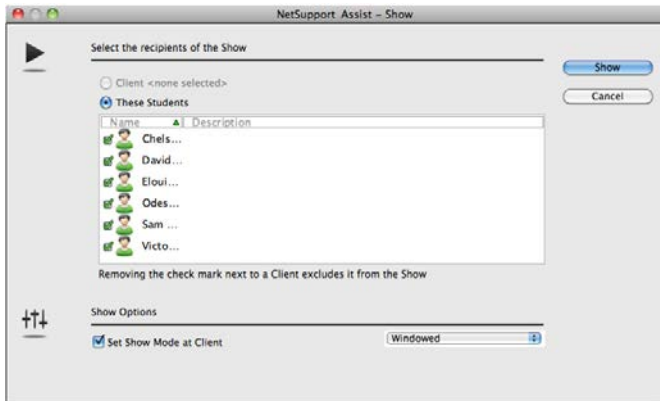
NetSupport Assist – Show

Select the recipients of the Show

Show

Cancel

Client <none selected>

These Students

| Name | Description |
|---|---|
| Chels... | |
| David... | |
| Eloui... | |
| Odes... | |
| Sam ... | |
| Victo... | |

Removing the check mark next to a Client excludes it from the Show

Show Options

Set Show Mode at Client

Windowed